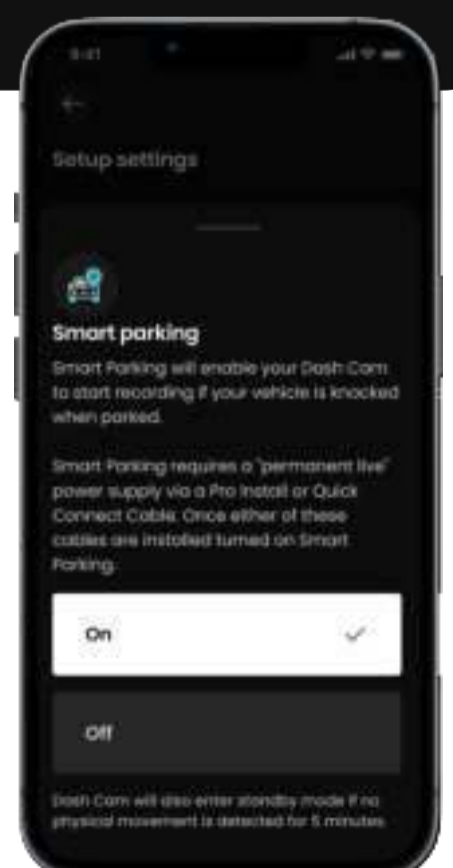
9:41

Setup settings

Smart parking

Smart Parking will enable your Dash Cam to start recording if your vehicle is knocked when parked.

Smart Parking requires a "permanent live" power supply via a Pro Install or Quick Connect Cable. Once either of these cables are installed turned on Smart Parking.

On

Off

Dash Cam will also enter standby mode if no physical movement is detected for 5 minutes.